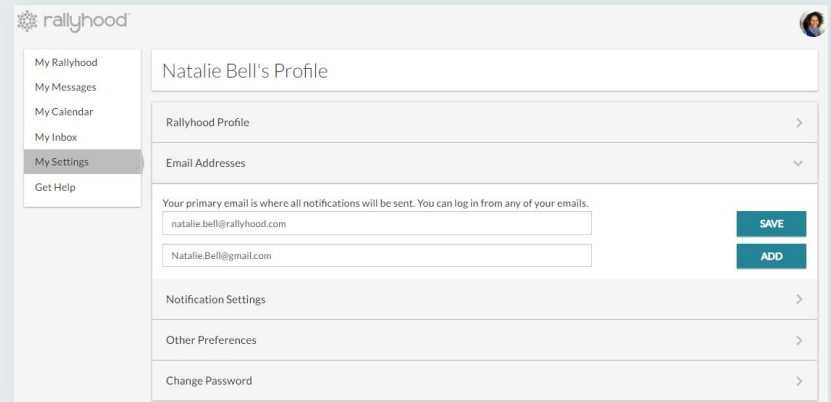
rallyhood

My Rallyhood
My Messages
My Calendar
My Inbox
My Settings
Get Help

Natalie Bell's Profile

Rallyhood Profile

Email Addresses

Your primary email is where all notifications will be sent. You can log in from any of your emails.

natalie.bell@rallyhood.com

SAVE

Natalie.Bell@gmail.com

ADD

Notification Settings

Other Preferences

Change Password